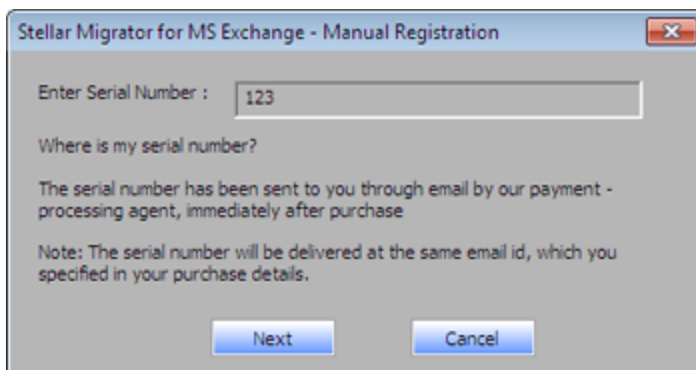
Stellar Migrator for MS Exchange - Manual Registration

Enter Serial Number : 123

Where is my serial number?

The serial number has been sent to you through email by our payment - processing agent, immediately after purchase

Note: The serial number will be delivered at the same email id, which you specified in your purchase details.

Next

Cancel